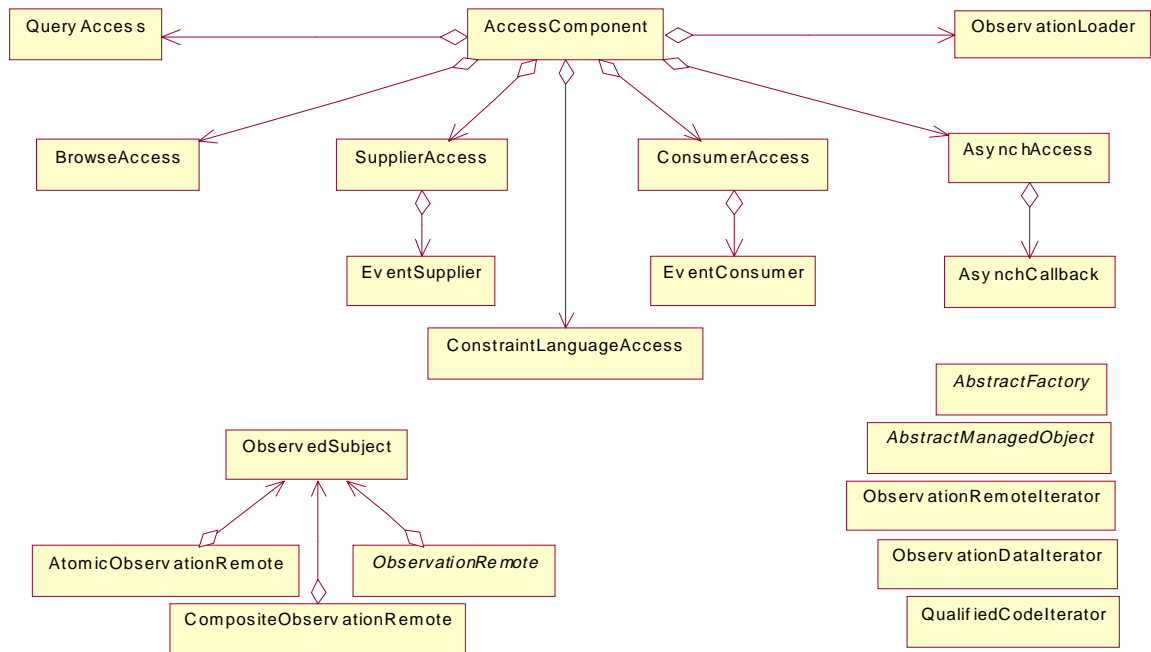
QueryAccess

AccessComponent

ObservationLoader

BrowseAccess

SupplierAccess

ConsumerAccess

AsynchAccess

EventSupplier

EventConsumer

AsynchCallback

ConstraintLanguageAccess

AbstractFactory

AbstractManagedObject

ObservedSubject

ObservationRemoteIterator

AtomicObservationRemote

ObservationRemote

ObservationDataIterator

CompositeObservationRemote

QualifiedCodeIterator